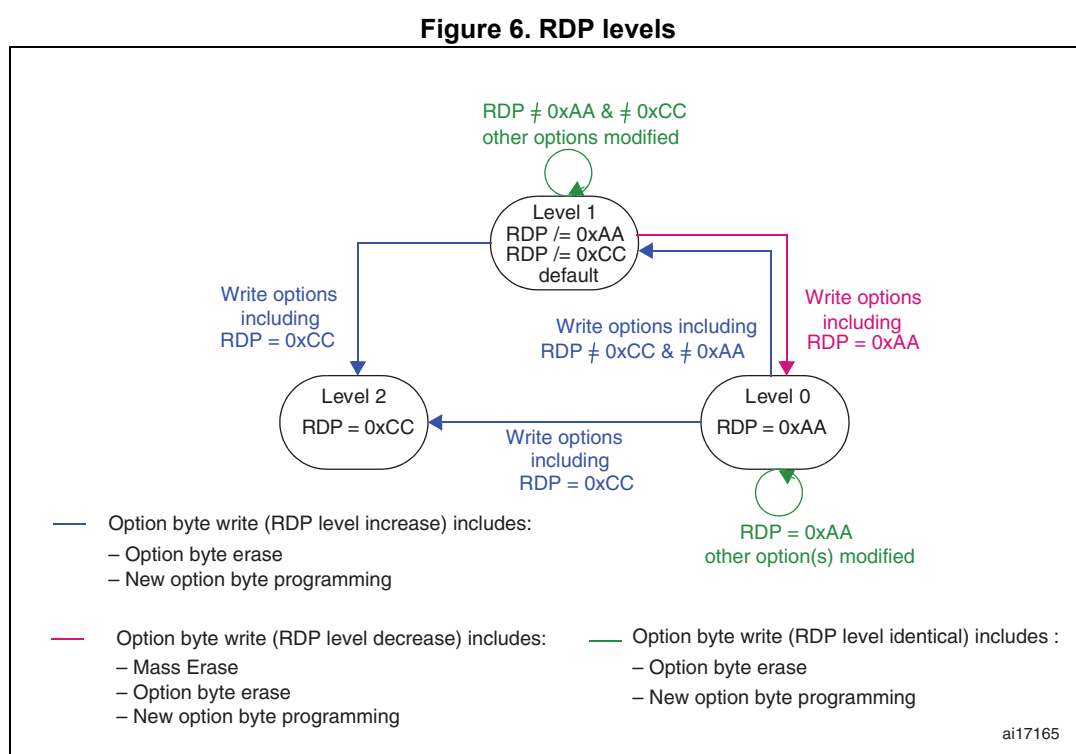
Figure 6. RDP levels

RDP ≠ 0xAA & ≠ 0xCC
other options modified

Level 1
RDP /= 0xAA
RDP /= 0xCC
default

Write options
including
RDP = 0xCC

Write options including
RDP ≠ 0xCC & ≠ 0xAA

Write options
including
RDP = 0xAA

Level 2
RDP = 0xCC

Level 0
RDP = 0xAA

Write options
including
RDP = 0xCC

RDP = 0xAA
other option(s) modified

Option byte write (RDP level increase) includes:
– Option byte erase
– New option byte programming

Option byte write (RDP level decrease) includes:
– Mass Erase
– Option byte erase
– New option byte programming

Option byte write (RDP level identical) includes :
– Option byte erase
– New option byte programming

ai17165